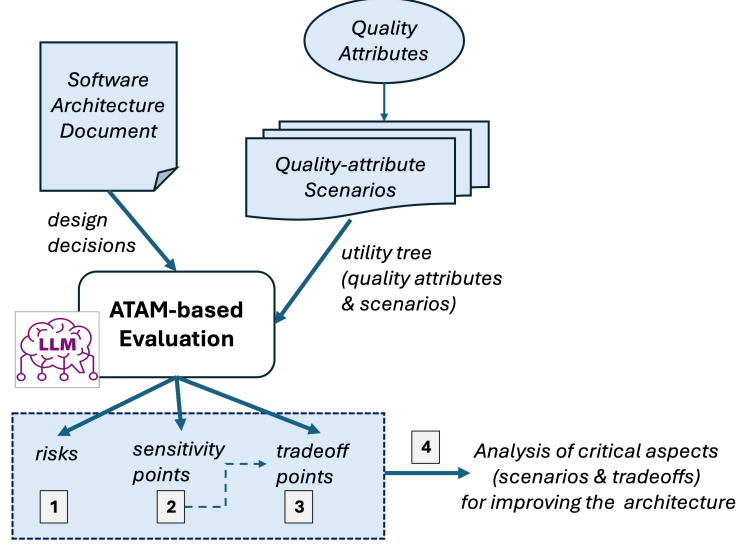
Quality Attributes

Software Architecture Document

Quality-attribute Scenarios

design decisions

utility tree (quality attributes & scenarios)

LLM

ATAM-based Evaluation

risks

sensitivity points

tradeoff points

1

2

3

4

Analysis of critical aspects (scenarios & tradeoffs) for improving the architecture